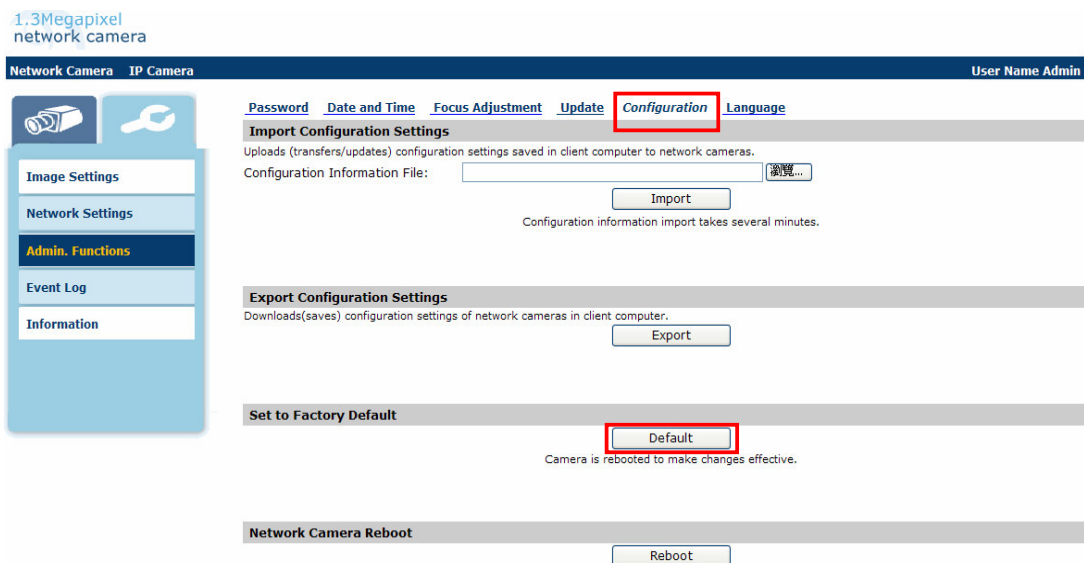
1.3Megapixel
network camera

Network Camera IP Camera

User Name Admin

Image Settings

Network Settings

Admin. Functions

Event Log

Information

Password Date and Time Focus Adjustment Update Configuration Language

Import Configuration Settings

Uploads (transfers/updates) configuration settings saved in client computer to network cameras.

Configuration Information File: 瀏覽...

Import

Configuration information import takes several minutes.

Export Configuration Settings

Downloads(saves) configuration settings of network cameras in client computer.

Export

Set to Factory Default

Default

Camera is rebooted to make changes effective.

Network Camera Reboot

Reboot